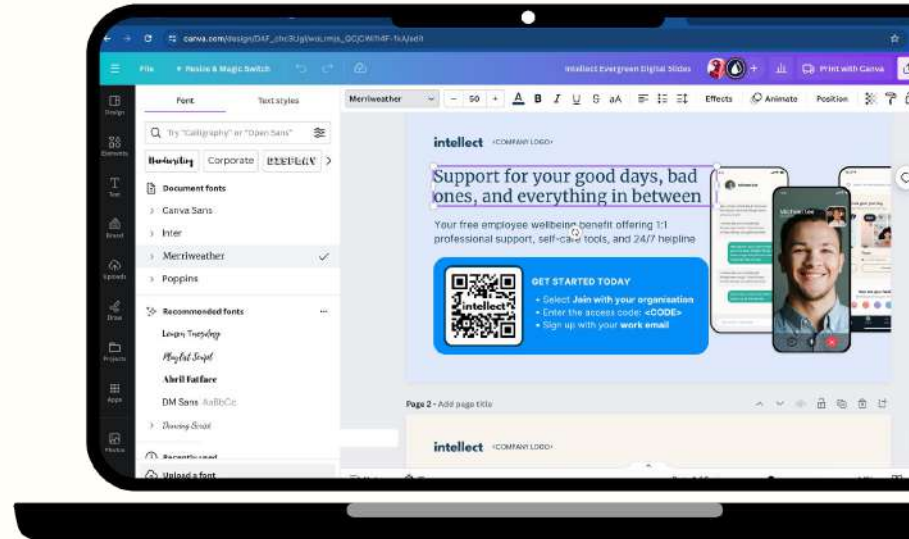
canva.com/design/DAF_chc9Jgl/edit

File

Resize & Magic Switch

Intellect Evergreen Digital Slides

Print with Canva

Design

Elements

Text

Brand

Uploads

Draw

Projects

Apps

Photos

Font

Text styles

Try "Calligraphy" or "Open Sans"

Corporate

Document fonts

Canva Sans

Inter

Merriweather

Poppins

Recommended fonts

Lovers Quarrel

Playfair Script

Abril Fatface

DM Sans AaBbCc

Dancing Script

Recently used

Upload a font

Merriweather

50

Effects

Animate

Position

intellect <COMPANY LOGO>

Support for your good days, bad ones, and everything in between

Your free employee wellbeing benefit offering 1:1 professional support, self-care tools, and 24/7 helpline

intellect

GET STARTED TODAY

• Select Join with your organisation
• Enter the access code: <CODE>
• Sign up with your work email

Page 2 - Add page title

intellect <COMPANY LOGO>